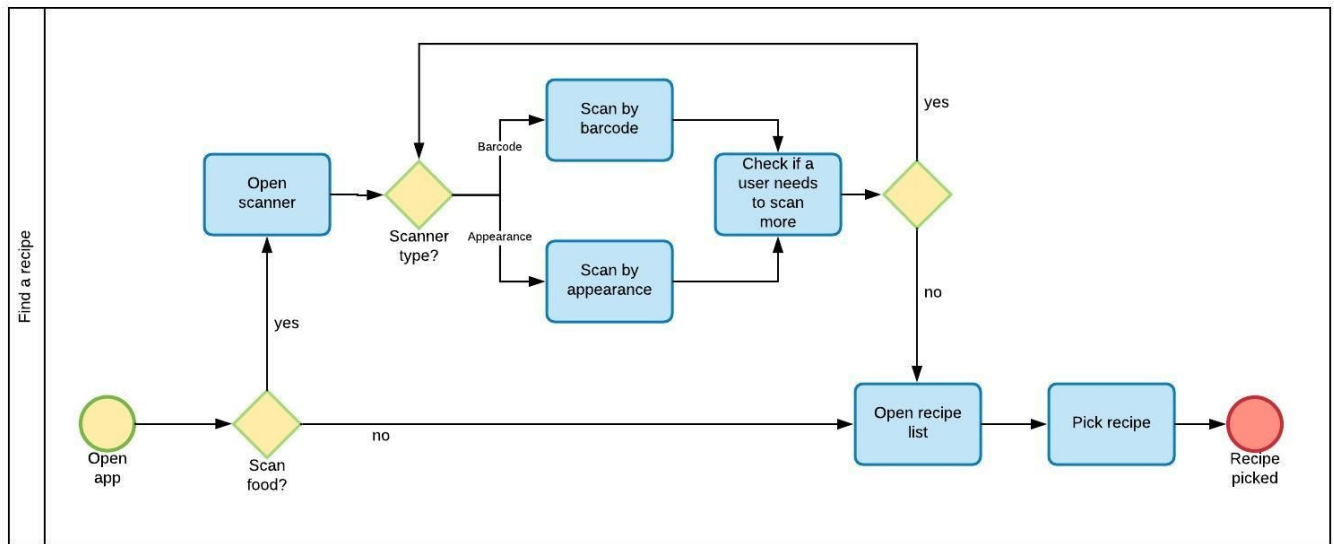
Find a recipe

Open app

Scan food?

yes

no

Open scanner

Scanner type?

Barcode

Appearance

Scan by barcode

Scan by appearance

Check if a user needs to scan more

yes

no

Open recipe list

Pick recipe

Recipe picked